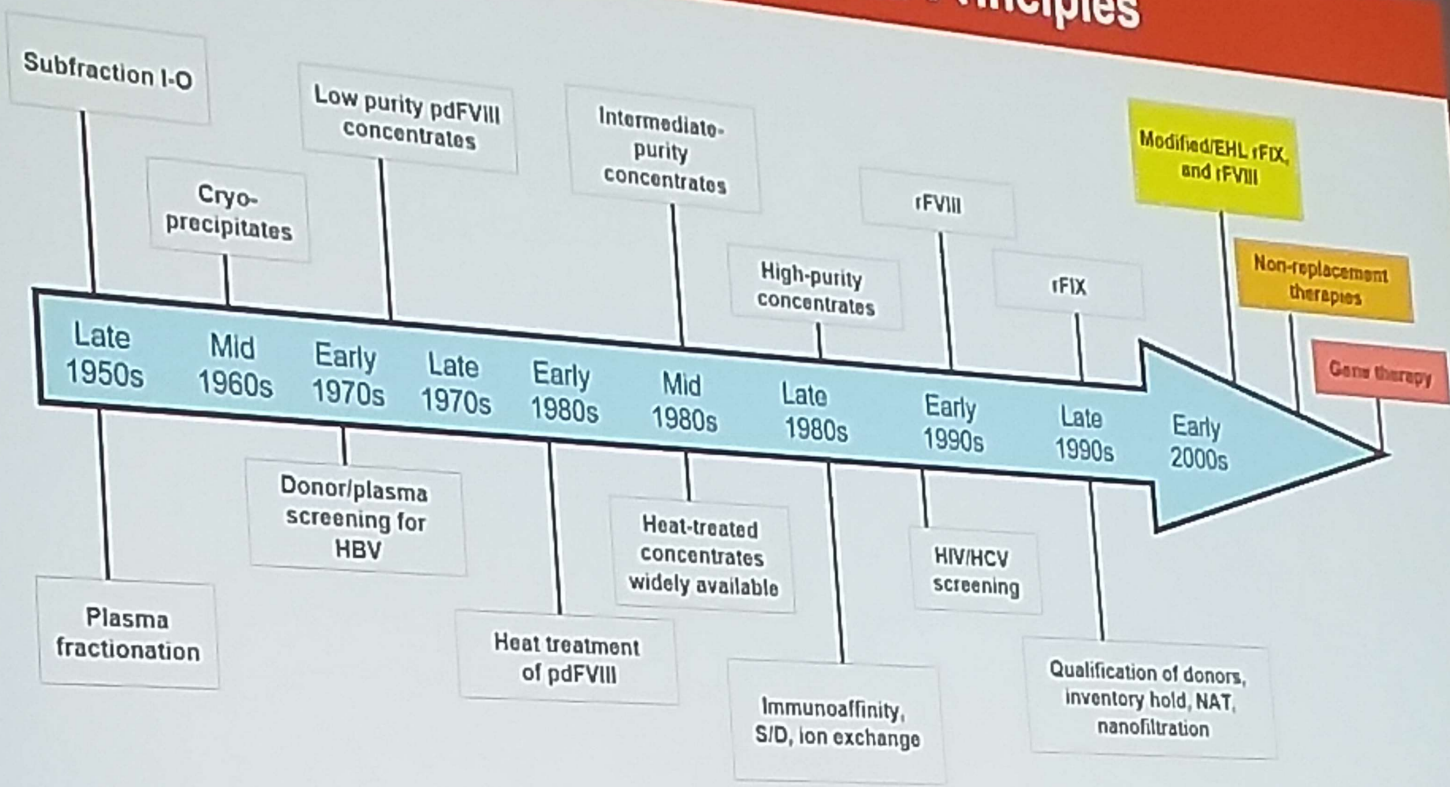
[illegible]ciples

Subfraction I-O

Cryo-precipitates

Low purity pdFVIII concentrates

Intermediate-purity concentrates

High-purity concentrates

rFVIII

rFIX

Modified/EHL rFIX, and rFVIII

Non-replacement therapies

Gene therapy

Late 1950s

Mid 1960s

Early 1970s

Late 1970s

Early 1980s

Mid 1980s

Late 1980s

Early 1990s

Late 1990s

Early 2000s

Plasma fractionation

Donor/plasma screening for HBV

Heat treatment of pdFVIII

Heat-treated concentrates widely available

Immunoaffinity, S/D, ion exchange

HIV/HCV screening

Qualification of donors, inventory hold, NAT, nanofiltration